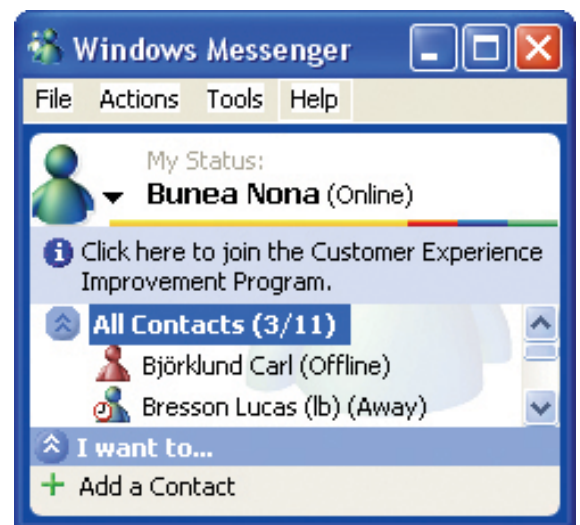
Windows Messenger

File Actions Tools Help

My Status:
Bunea Nona (Online)

Click here to join the Customer Experience Improvement Program.

All Contacts (3/11)
Björklund Carl (Offline)
Bresson Lucas (lb) (Away)

I want to...
Add a Contact